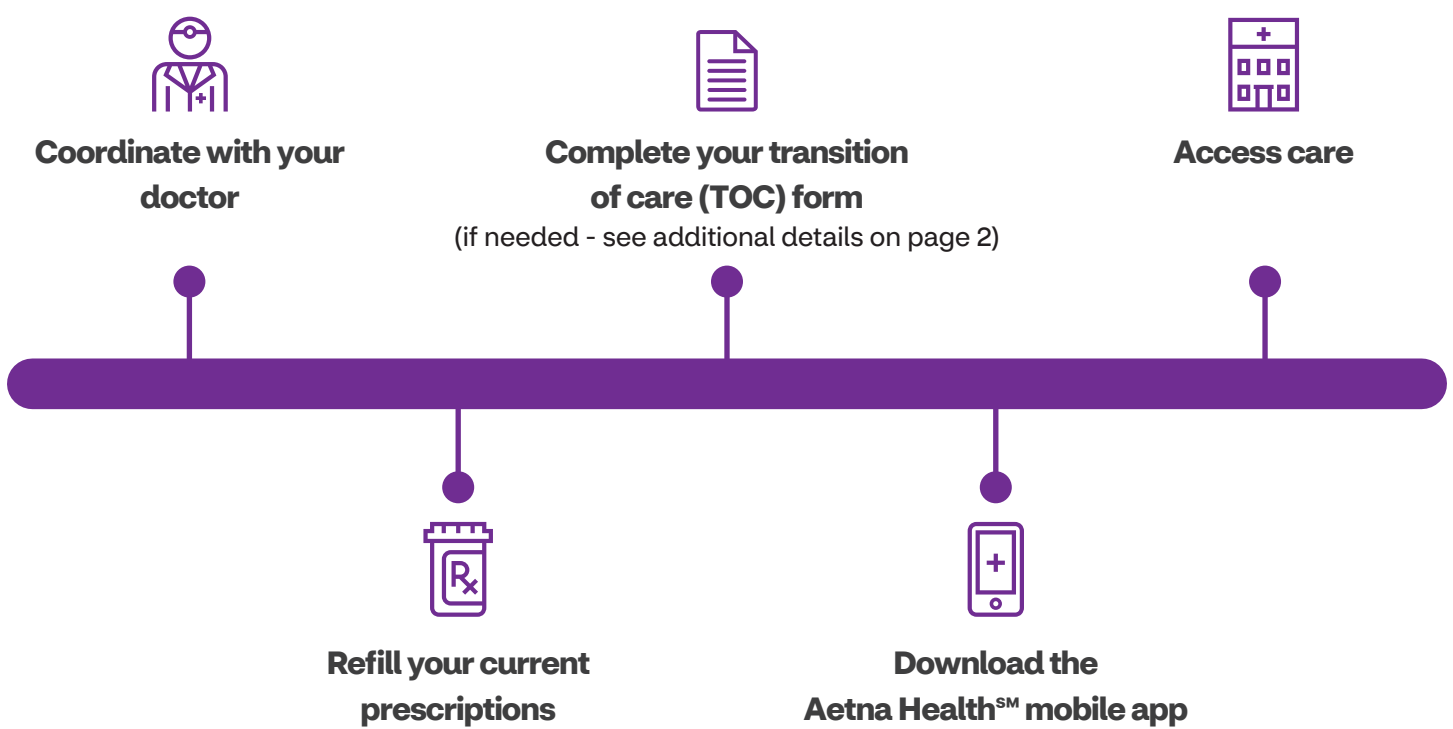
Coordinate with your doctor

Complete your transition of care (TOC) form
(if needed - see additional details on page 2)

Access care

Refill your current prescriptions

Download the Aetna Health℠ mobile app